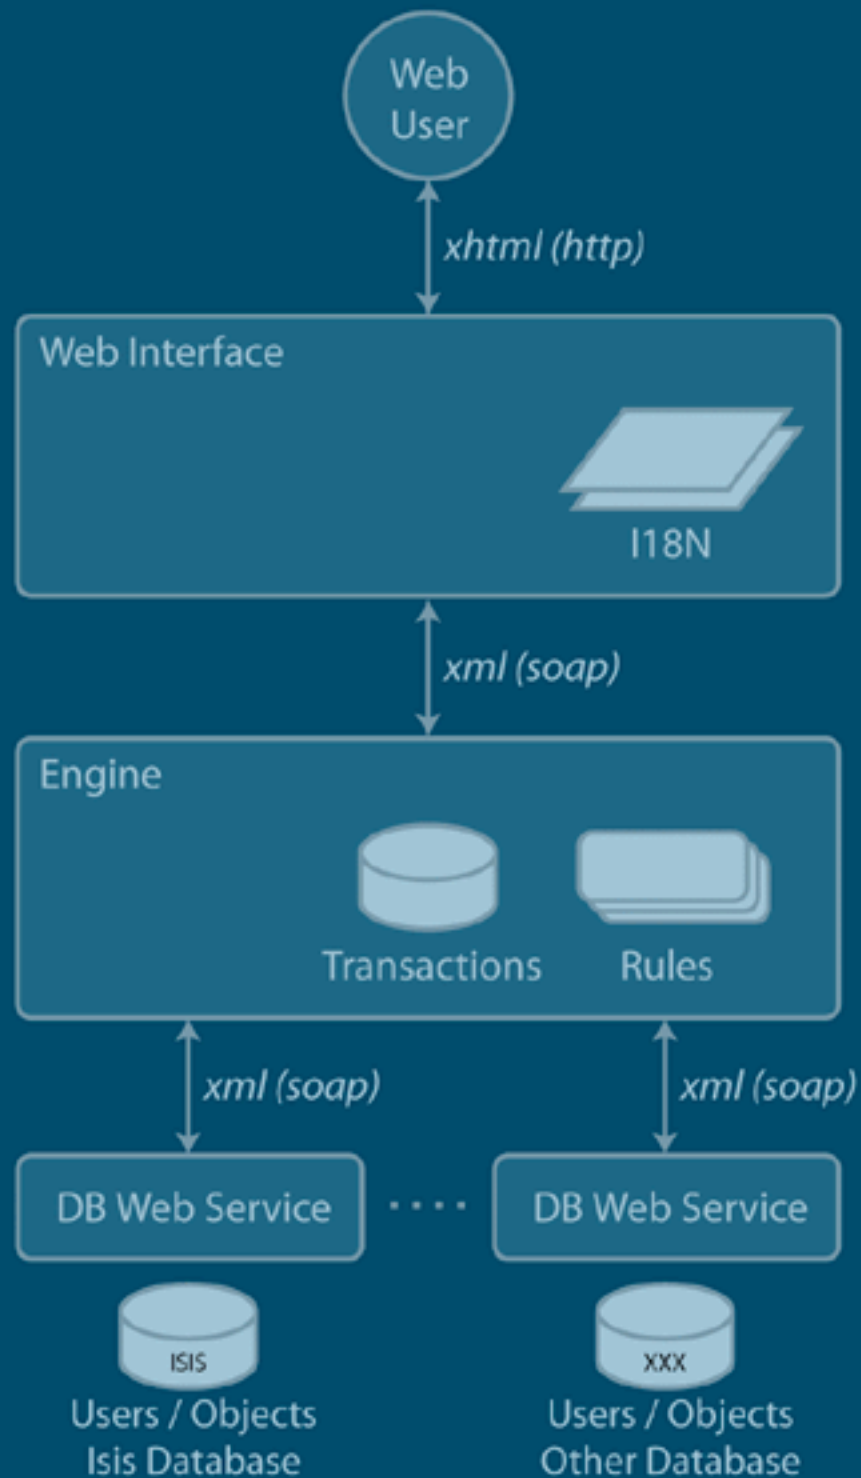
Web User

xhtml (http)

Web Interface

I18N

xml (soap)

Engine

Transactions

Rules

xml (soap)

xml (soap)

DB Web Service

DB Web Service

ISIS

Users / Objects
Isis Database

XXX

Users / Objects
Other Database